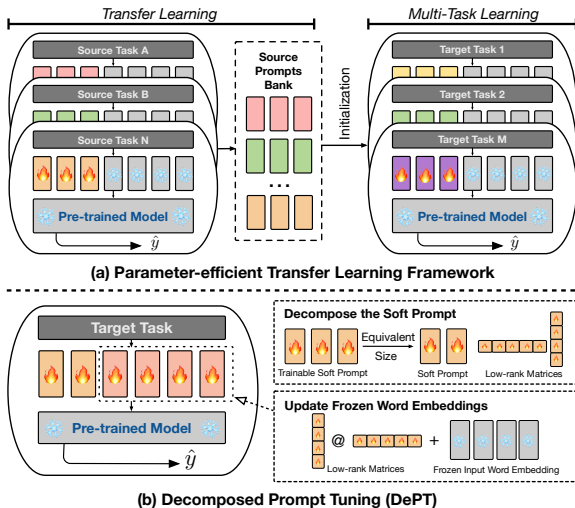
Transfer Learning

Multi-Task Learning

Source Task A

Source Task B

Source Task N

Pre-trained Model

$\hat{y}$

Source Prompts Bank

...

Initialization

Target Task 1

Target Task 2

Target Task M

Pre-trained Model

$\hat{y}$

(a) Parameter-efficient Transfer Learning Framework

Target Task

Pre-trained Model

$\hat{y}$

Decompose the Soft Prompt

Equivalent Size

Trainable Soft Prompt

Soft Prompt

Low-rank Matrices

Update Frozen Word Embeddings

@

+

Low-rank Matrices

Frozen Input Word Embedding

(b) Decomposed Prompt Tuning (DePT)